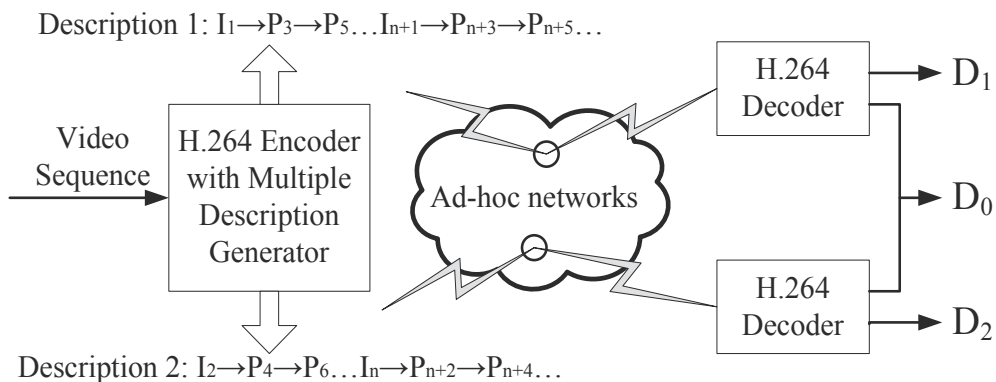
Description 1: $I_1 \rightarrow P_3 \rightarrow P_5 \ldots I_{n+1} \rightarrow P_{n+3} \rightarrow P_{n+5} \ldots$

Video Sequence

H.264 Encoder with Multiple Description Generator

Ad-hoc networks

H.264 Decoder

$D_1$

$D_0$

H.264 Decoder

$D_2$

Description 2: $I_2 \rightarrow P_4 \rightarrow P_6 \ldots I_n \rightarrow P_{n+2} \rightarrow P_{n+4} \ldots$